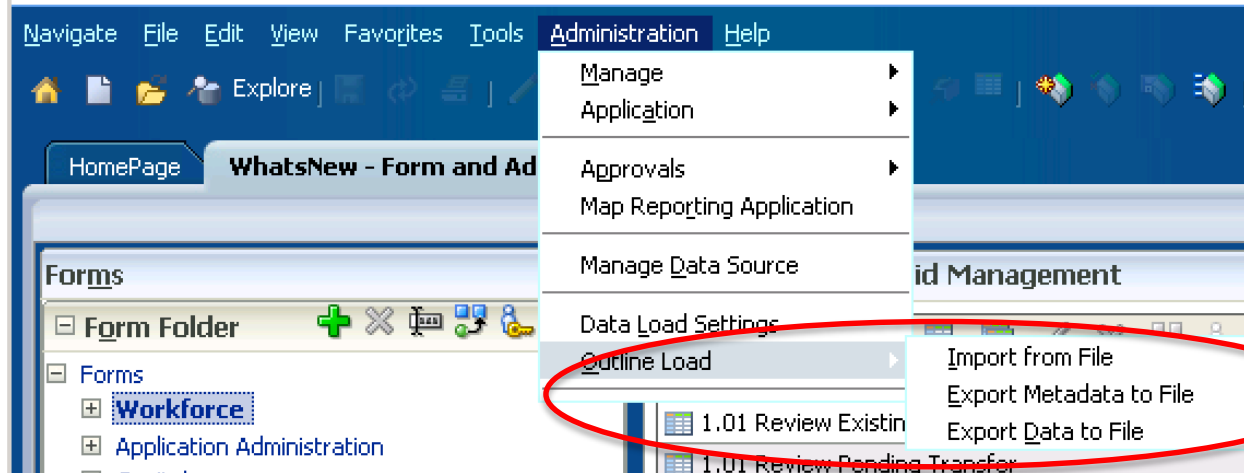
Navigate File Edit View Favorites Tools Administration Help

Explore

HomePage WhatsNew - Form and Ad

Forms

Form Folder

Forms
Workforce
Application Administration

Manage
Application
Approvals
Map Reporting Application
Manage Data Source
Data Load Settings
Outline Load

Import from File
Export Metadata to File
Export Data to File

id Management

1.01 Review Existin
1.01 Review Pending Transfer